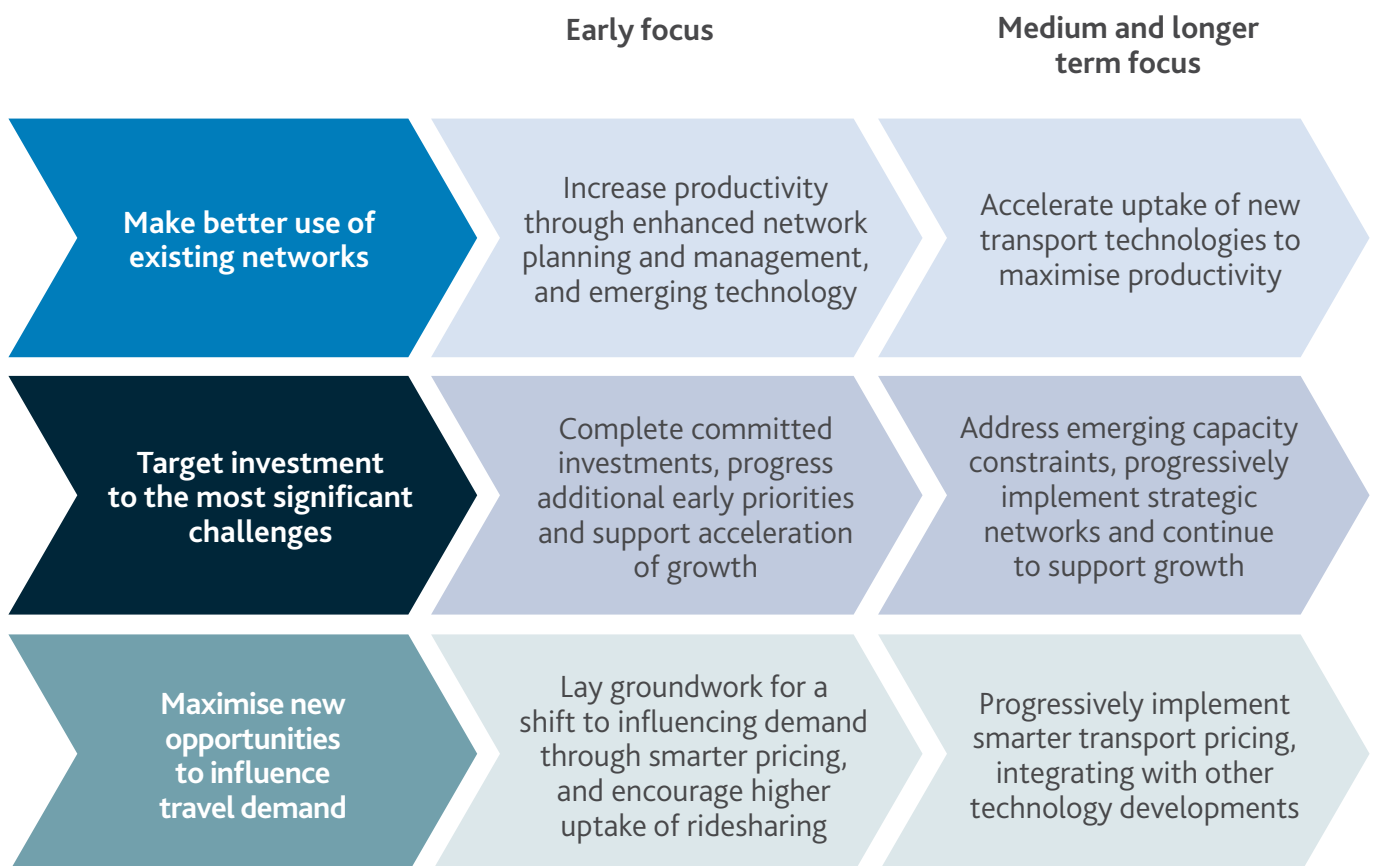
Early focus

Medium and longer term focus

Make better use of existing networks

Increase productivity through enhanced network planning and management, and emerging technology

Accelerate uptake of new transport technologies to maximise productivity

Target investment to the most significant challenges

Complete committed investments, progress additional early priorities and support acceleration of growth

Address emerging capacity constraints, progressively implement strategic networks and continue to support growth

Maximise new opportunities to influence travel demand

Lay groundwork for a shift to influencing demand through smarter pricing, and encourage higher uptake of ridesharing

Progressively implement smarter transport pricing, integrating with other technology developments